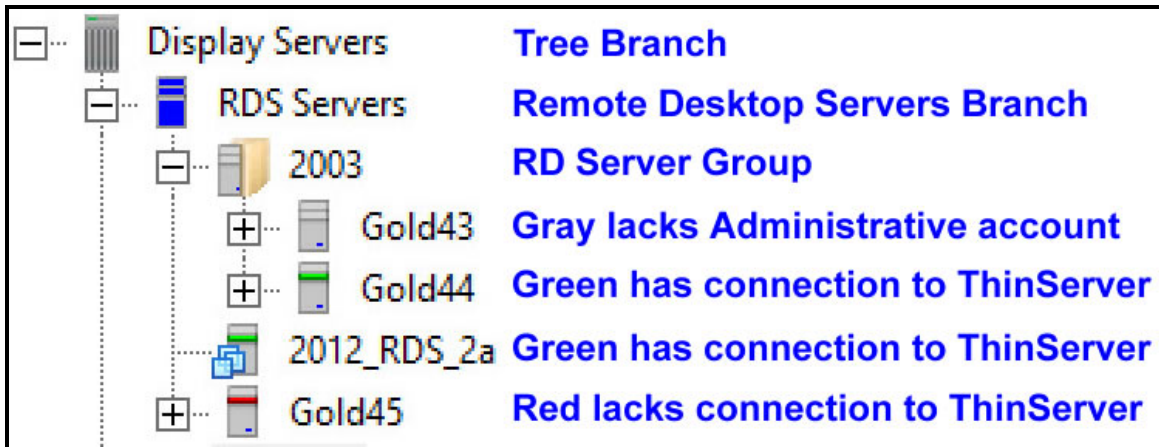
Display Servers Tree Branch
RDS Servers Remote Desktop Servers Branch
2003 RD Server Group
Gold43 Gray lacks Administrative account
Gold44 Green has connection to ThinServer
2012_RDS_2a Green has connection to ThinServer
Gold45 Red lacks connection to ThinServer